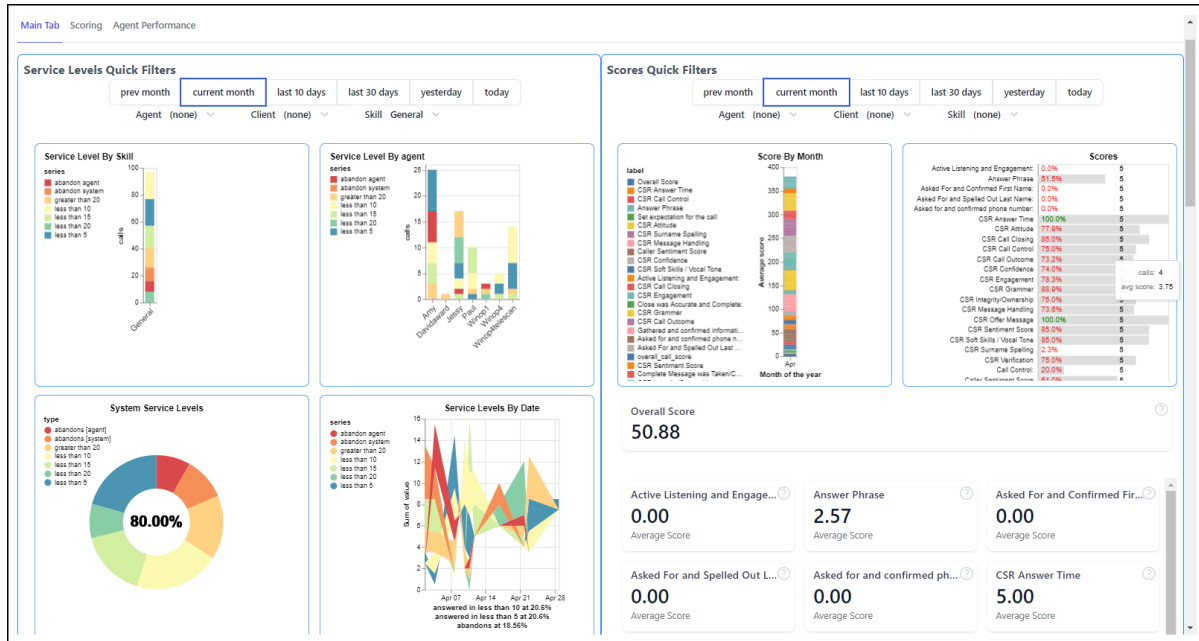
Main Tab Scoring Agent Performance

Service Levels Quick Filters

prev month | current month | last 10 days | last 30 days | yesterday | today

Agent (none) Client (none) Skill General

Service Level By Skill

series
abandon agent
abandon system
greater than 20
less than 10
less than 15
less than 20
less than 5

100
80
60
40
20
0
calls
General

Service Level By agent

series
abandon agent
abandon system
greater than 20
less than 10
less than 15
less than 20
less than 5

25
20
15
10
5
0
calls
Amy
Davidaward
Jessy
Paul
Winop1
Winop4
Winop4telescan

System Service Levels

type
abandons [agent]
abandons [system]
greater than 20
less than 10
less than 15
less than 20
less than 5

80.00%

Service Levels By Date

series
abandon agent
abandon system
greater than 20
less than 10
less than 15
less than 20
less than 5

16
14
12
10
8
6
4
2
0
Sum of value
Apr 07
Apr 14
Apr 21
Apr 28
answered in less than 10 at 20.6%
answered in less than 5 at 20.6%
abandons at 18.56%

Scores Quick Filters

prev month | current month | last 10 days | last 30 days | yesterday | today

Agent (none) Client (none) Skill (none)

Score By Month

label
Overall Score
CSR Answer Time
CSR Call Control
Answer Phrase
Set expectation for the call:
CSR Attitude
CSR Surname Spelling
CSR Message Handling
Caller Sentiment Score
CSR Confidence
CSR Soft Skills / Vocal Tone
Active Listening and Engagement:
CSR Call Closing
CSR Engagement
Close was Accurate and Complete:
CSR Grammer
CSR Call Outcome
Gathered and confirmed informati...
Asked for and confirmed phone n...
Asked For and Spelled Out Last ...
overall_call_score
CSR Sentiment Score
Complete Message was Taken/C...

400
350
300
250
200
150
100
50
0
Average score
Apr
Month of the year

Scores

Active Listening and Engagement: 0.0% 5
Answer Phrase 51.5% 5
Asked For and Confirmed First Name: 0.0% 5
Asked For and Spelled Out Last Name: 0.0% 5
Asked for and confirmed phone number: 0.0% 5
CSR Answer Time 100.0% 5
CSR Attitude 77.9% 5
CSR Call Closing 85.0% 5
CSR Call Control 75.0% 5
CSR Call Outcome 73.2% 5
CSR Confidence 74.0% 5
CSR Engagement 78.3% 5
CSR Grammer 88.9% 5
CSR Integrity/Ownership 75.0% 5
CSR Message Handling 73.6% 5
CSR Offer Message 100.0% 5
CSR Sentiment Score 85.0% 5
CSR Soft Skills / Vocal Tone 85.0% 5
CSR Surname Spelling 2.3% 5
CSR Verification 75.0% 5
Call Control: 20.0% 5
Caller Sentiment Score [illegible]

calls: 4
avg score: 3.75

Overall Score
50.88

Active Listening and Engage...
0.00
Average Score

Answer Phrase
2.57
Average Score

Asked For and Confirmed Fir...
0.00
Average Score

Asked For and Spelled Out L...
0.00
Average Score

Asked for and confirmed ph...
0.00
Average Score

CSR Answer Time
5.00
Average Score